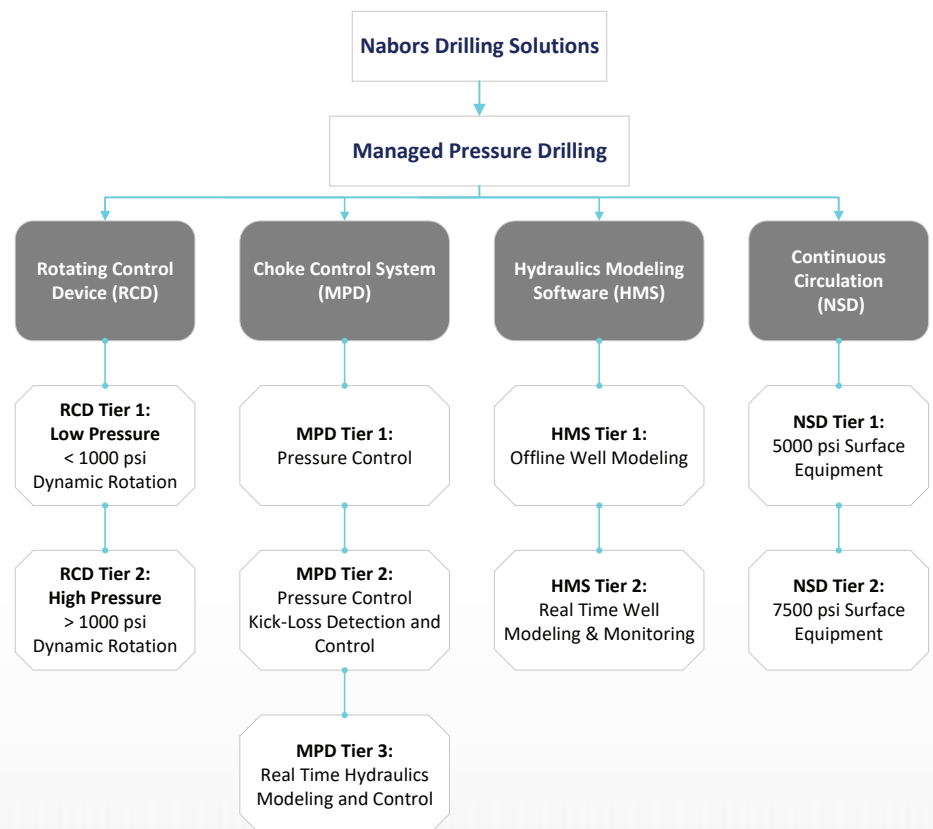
Nabors Drilling Solutions

Managed Pressure Drilling

Rotating Control Device (RCD)

RCD Tier 1:
Low Pressure
< 1000 psi
Dynamic Rotation

RCD Tier 2:
High Pressure
> 1000 psi
Dynamic Rotation

Choke Control System (MPD)

MPD Tier 1:
Pressure Control

MPD Tier 2:
Pressure Control
Kick-Loss Detection and Control

MPD Tier 3:
Real Time Hydraulics Modeling and Control

Hydraulics Modeling Software (HMS)

HMS Tier 1:
Offline Well Modeling

HMS Tier 2:
Real Time Well Modeling & Monitoring

Continuous Circulation (NSD)

NSD Tier 1:
5000 psi Surface Equipment

NSD Tier 2:
7500 psi Surface Equipment